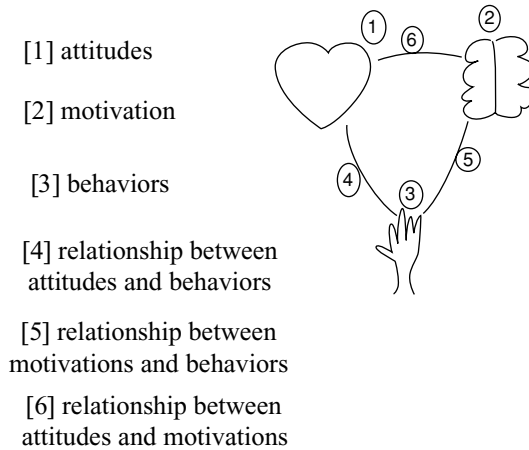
[1] attitudes

[2] motivation

[3] behaviors

[4] relationship between attitudes and behaviors

[5] relationship between motivations and behaviors

[6] relationship between attitudes and motivations

1

6

2

4

5

3